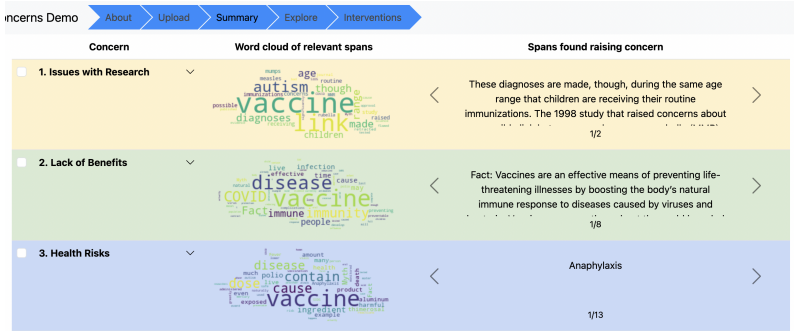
ncerns Demo

About | Upload | Summary | Explore | Interventions

| Concern | Word cloud of relevant spans | Spans found raising concern |
|---|---|---|
| 1. Issues with Research | vaccine link autism age though diagnoses made children routine mumps measles concerns raised possible | These diagnoses are made, though, during the same age range that children are receiving their routine immunizations. The 1998 study that raised concerns about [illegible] 1/2 |
| 2. Lack of Benefits | disease vaccine immunity COVID Fact immune people live infection effective time cause day | Fact: Vaccines are an effective means of preventing life-threatening illnesses by boosting the body's natural immune response to diseases caused by viruses and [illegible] 1/8 |
| 3. Health Risks | vaccine cause contain disease dose ingredient amount polio much product death aluminum harmful exposed example even many | Anaphylaxis 1/13 |